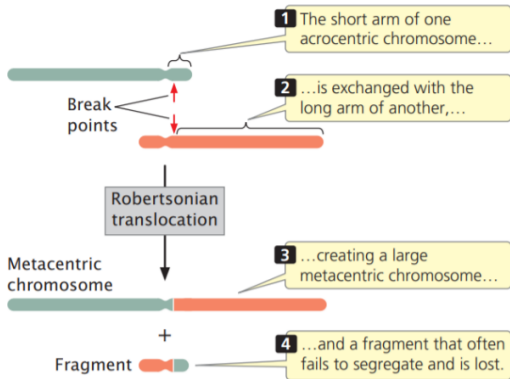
1 The short arm of one acrocentric chromosome…

Break points

2 …is exchanged with the long arm of another,…

Robertsonian translocation

Metacentric chromosome

3 …creating a large metacentric chromosome…

+

Fragment

4 …and a fragment that often fails to segregate and is lost.